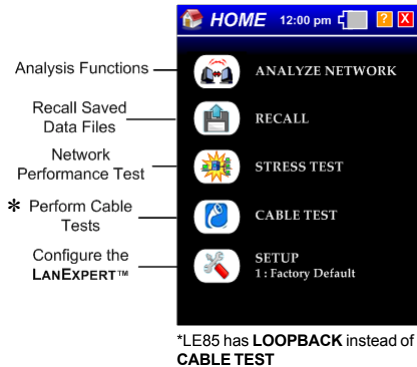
HOME 12:00 pm ? X

Analysis Functions

ANALYZE NETWORK

Recall Saved Data Files

RECALL

Network Performance Test

STRESS TEST

* Perform Cable Tests

CABLE TEST

Configure the LanExpert™

SETUP
1 : Factory Default

*LE85 has **LOOPBACK** instead of **CABLE TEST**